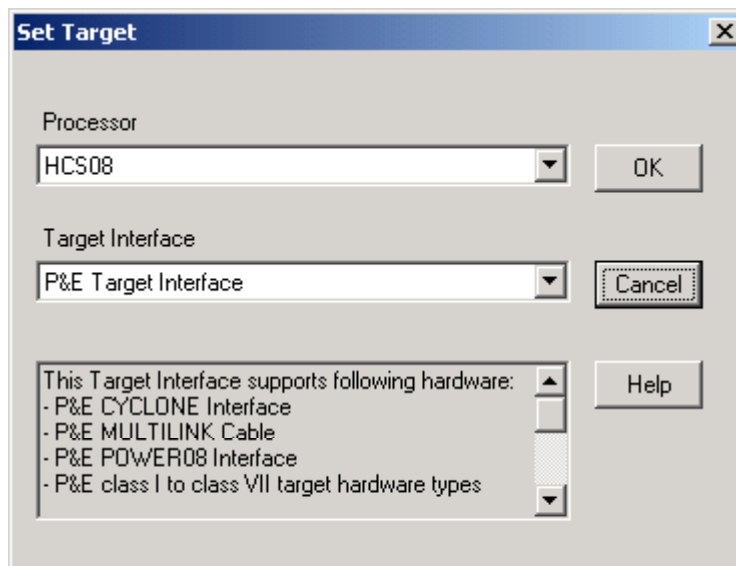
Set Target

Processor

HCS08

OK

Target Interface

P&E Target Interface

Cancel

This Target Interface supports following hardware:
- P&E CYCLONE Interface
- P&E MULTILINK Cable
- P&E POWER08 Interface
- P&E class I to class VII target hardware types

Help